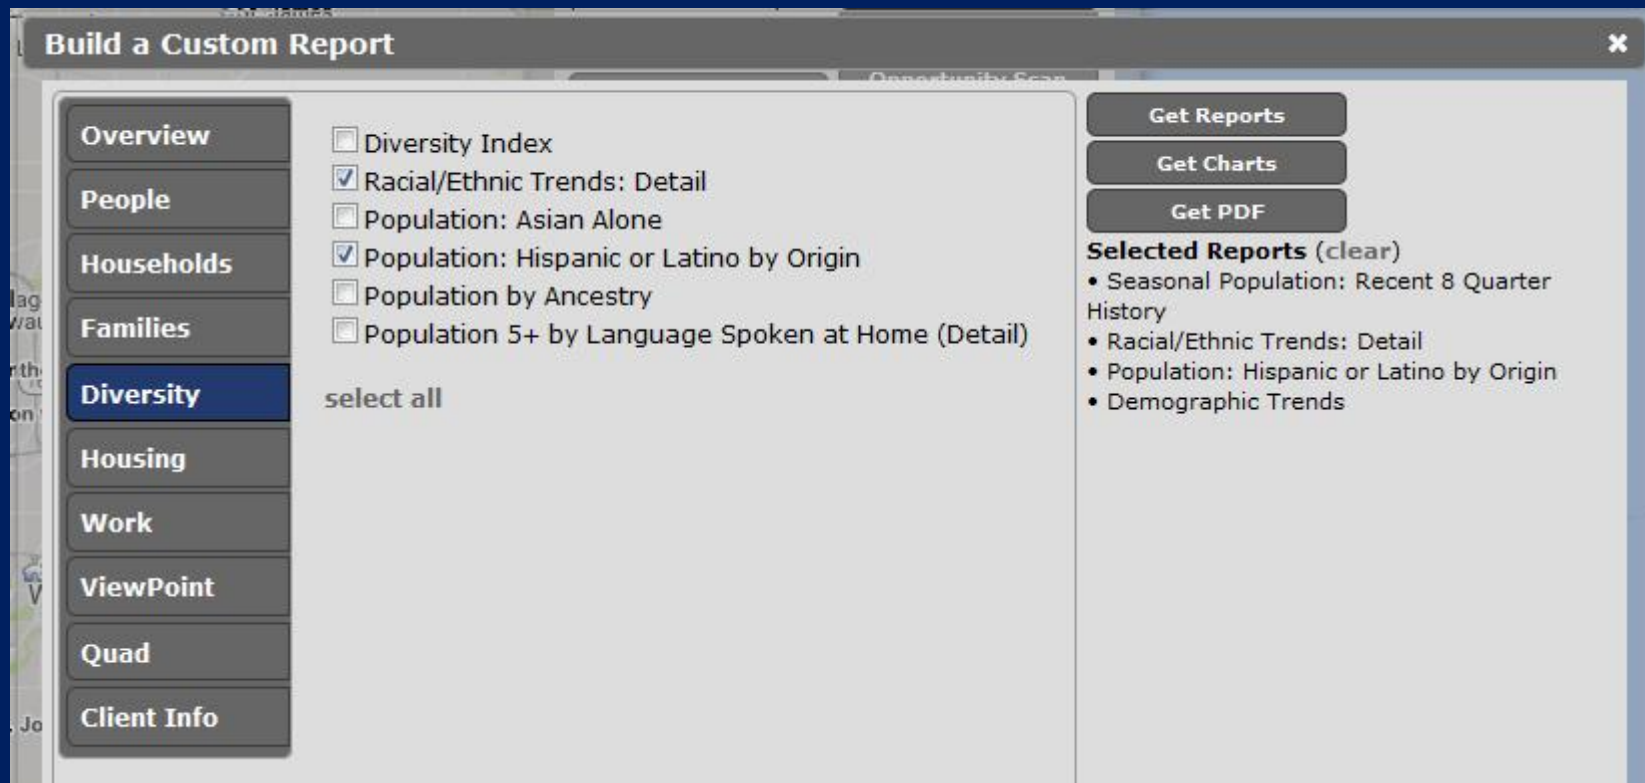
Build a Custom Report

Overview
People
Households
Families
Diversity
Housing
Work
ViewPoint
Quad
Client Info

Diversity Index
Racial/Ethnic Trends: Detail
Population: Asian Alone
Population: Hispanic or Latino by Origin
Population by Ancestry
Population 5+ by Language Spoken at Home (Detail)

select all

Get Reports
Get Charts
Get PDF

Selected Reports (clear)
• Seasonal Population: Recent 8 Quarter History
• Racial/Ethnic Trends: Detail
• Population: Hispanic or Latino by Origin
• Demographic Trends